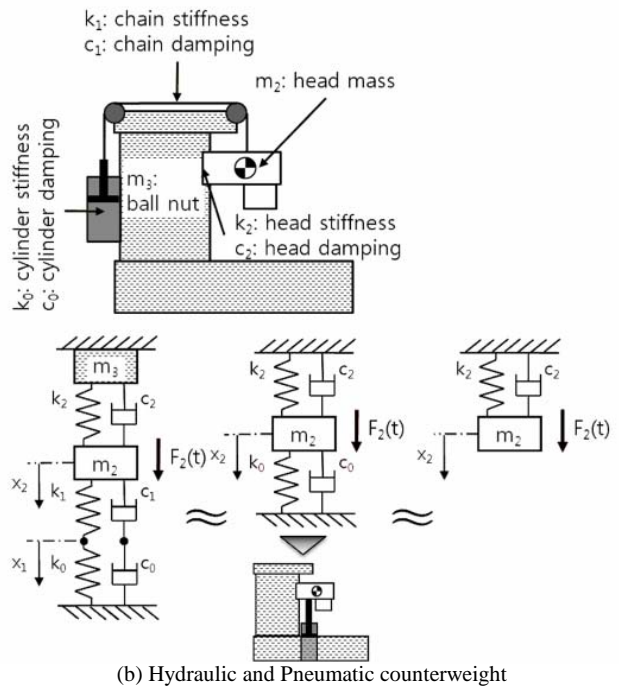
$k_1$: chain stiffness
$c_1$: chain damping

$m_2$: head mass

$k_0$: cylinder stiffness
$c_0$: cylinder damping

$m_3$: ball nut

$k_2$: head stiffness
$c_2$: head damping

$m_3$
$k_2$
$c_2$
$m_2$
$F_2(t)$
$x_2$
$k_1$
$c_1$
$x_1$
$k_0$
$c_0$

$\approx$

$k_2$
$c_2$
$m_2$
$F_2(t)$
$x_2$
$k_0$
$c_0$

$\approx$

$k_2$
$c_2$
$m_2$
$F_2(t)$
$x_2$

(b) Hydraulic and Pneumatic counterweight